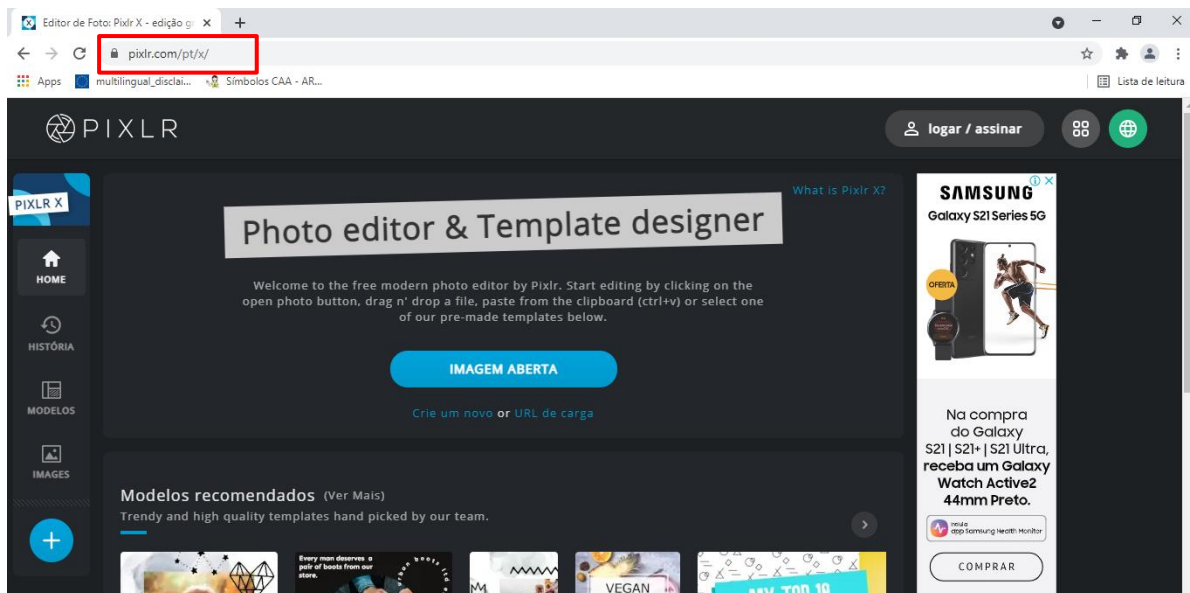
Editor de Foto: Pixlr X - edição g ×
+

pixlr.com/pt/x/

Apps multilingual_disclai... Símbolos CAA - AR...
Lista de leitura

PIXLR

logar / assinar

PIXLR X

HOME

HISTÓRIA

MODELOS

IMAGES

What is Pixlr X?

Photo editor & Template designer

Welcome to the free modern photo editor by Pixlr. Start editing by clicking on the open photo button, drag n' drop a file, paste from the clipboard (ctrl+v) or select one of our pre-made templates below.

IMAGEM ABERTA

Crie um novo or URL de carga

Modelos recomendados (Ver Mais)

Trendy and high quality templates hand picked by our team.

Every man deserves a pair of boots from our store.

VEGAN

MY TOP 10

SAMSUNG

Galaxy S21 Series 5G

OFERTA

Na compra do Galaxy S21 | S21+ | S21 Ultra, receba um Galaxy Watch Active2 44mm Preto.

Inclui app Samsung Health Monitor

COMPRAR